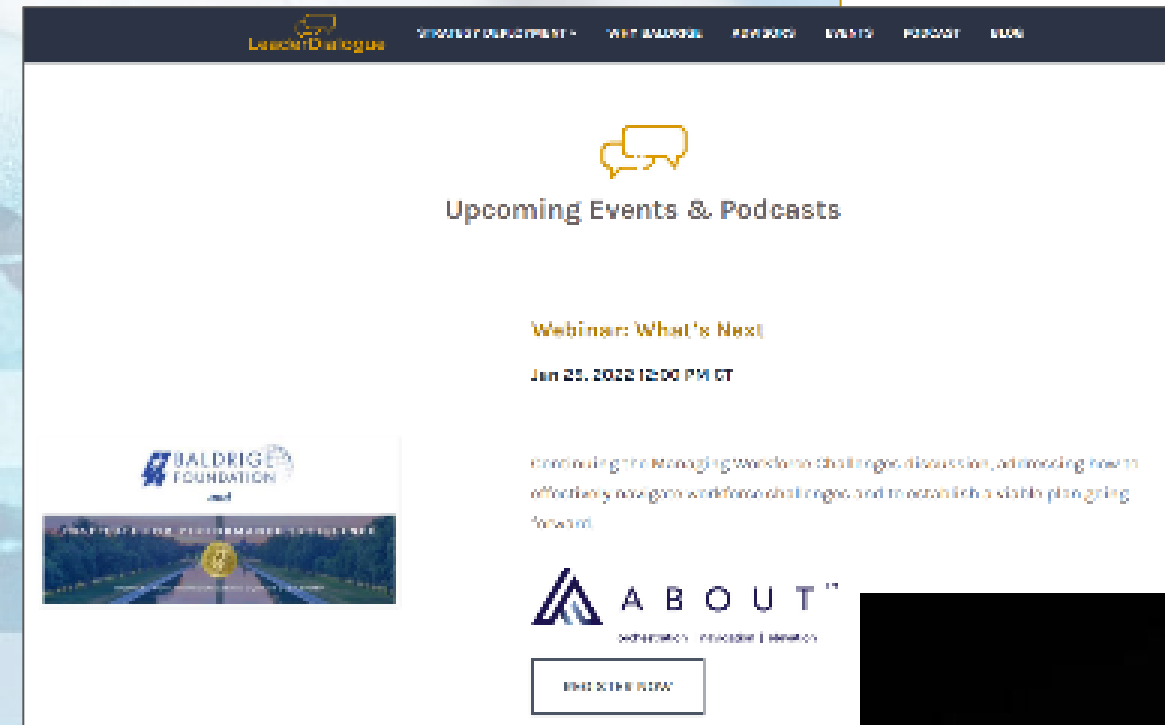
LeaderDialogue STRATEGY DEPLOYMENT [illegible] BALDRIGE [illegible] EVENTS PODCAST BLOG

Upcoming Events & Podcasts

Webinar: What's Next

Jan 25, 2022 12:00 PM ET

BALDRIGE FOUNDATION

and

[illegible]

Continuing the Managing Workforce Challenges discussion, addressing how to effectively navigate workforce challenges and to establish a viable plan going forward.

ABOUT

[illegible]

REGISTER NOW